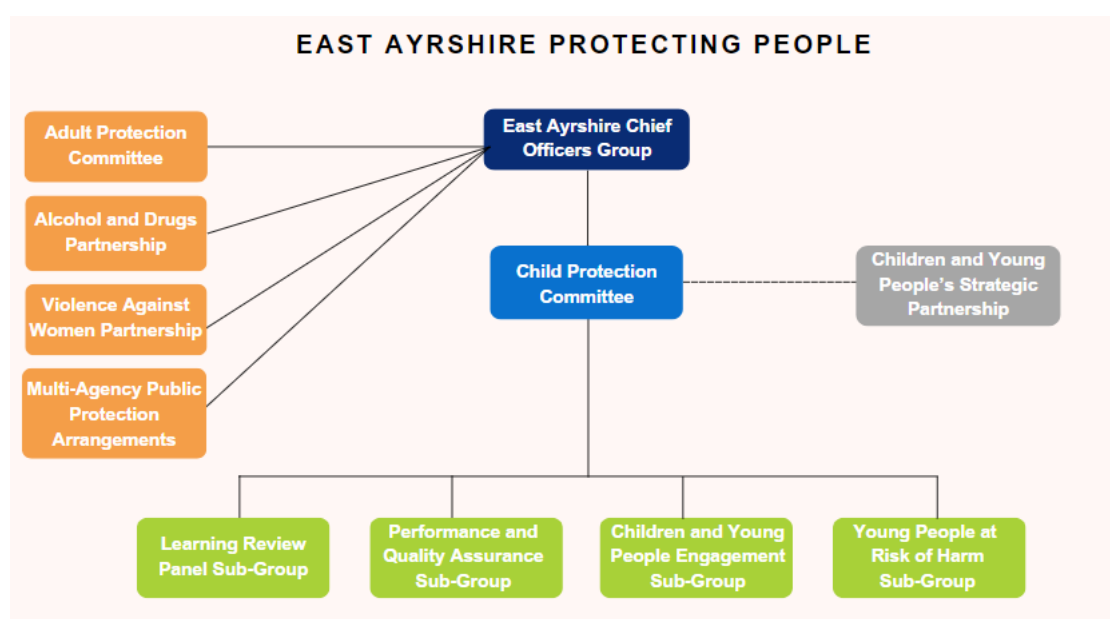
EAST AYRSHIRE PROTECTING PEOPLE

Adult Protection Committee

Alcohol and Drugs Partnership

Violence Against Women Partnership

Multi-Agency Public Protection Arrangements

East Ayrshire Chief Officers Group

Child Protection Committee

Children and Young People's Strategic Partnership

Learning Review Panel Sub-Group

Performance and Quality Assurance Sub-Group

Children and Young People Engagement Sub-Group

Young People at Risk of Harm Sub-Group